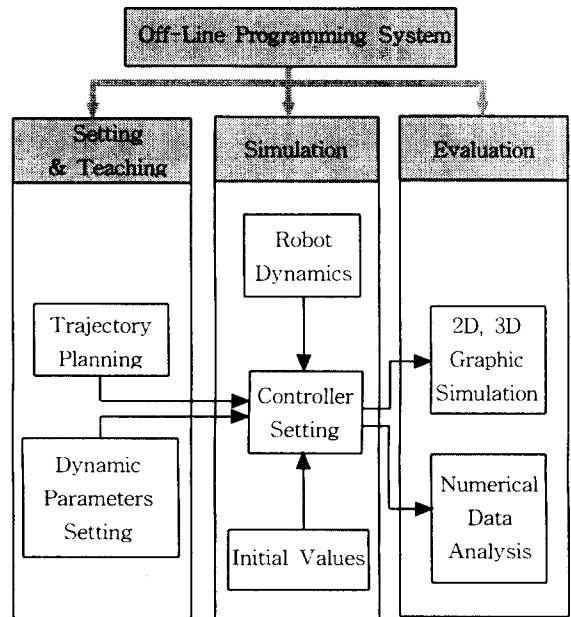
Off-Line Programming System

Setting & Teaching

Simulation

Evaluation

Robot Dynamics

Trajectory Planning

Controller Setting

2D, 3D Graphic Simulation

Dynamic Parameters Setting

Numerical Data Analysis

Initial Values